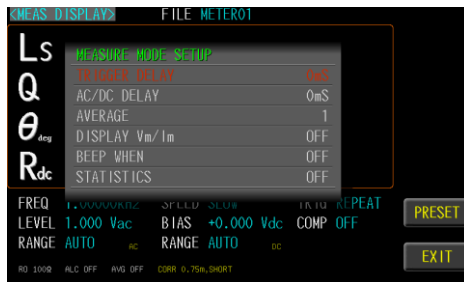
<MEAS DISPLAY> FILE METER01

Ls
Q
θdeg
Rdc

MEASURE MODE SETUP

| | |
|---|---|
| TRIGGER DELAY | 0mS |
| AC/DC DELAY | 0mS |
| AVERAGE | 1 |
| DISPLAY Vm/Im | OFF |
| BEEP WHEN | OFF |
| STATISTICS | OFF |

FREQ 1.000000kHz SPEED SLOW TRIG REPEAT
LEVEL 1.000 Vac BIAS +0.000 Vdc COMP OFF
RANGE AUTO AC RANGE AUTO DC

RO 100Ω ALC OFF AVG OFF CORR 0.75m,SHORT

PRESET
EXIT